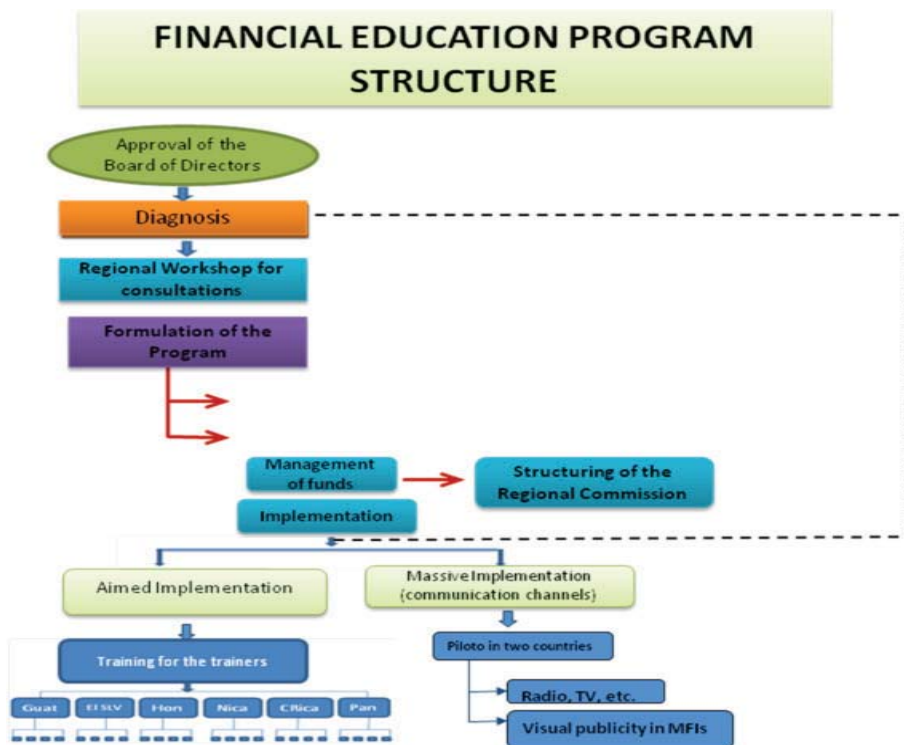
FINANCIAL EDUCATION PROGRAM STRUCTURE

Approval of the Board of Directors

Diagnosis

Regional Workshop for consultations

Formulation of the Program

Management of funds

Structuring of the Regional Commission

Implementation

Aimed Implementation

Massive Implementation (communication channels)

Training for the trainers

Guat

El SLV

Hon

Nica

CRica

Pan

Piloto in two countries

Radio, TV, etc.

Visual publicity in MFIs